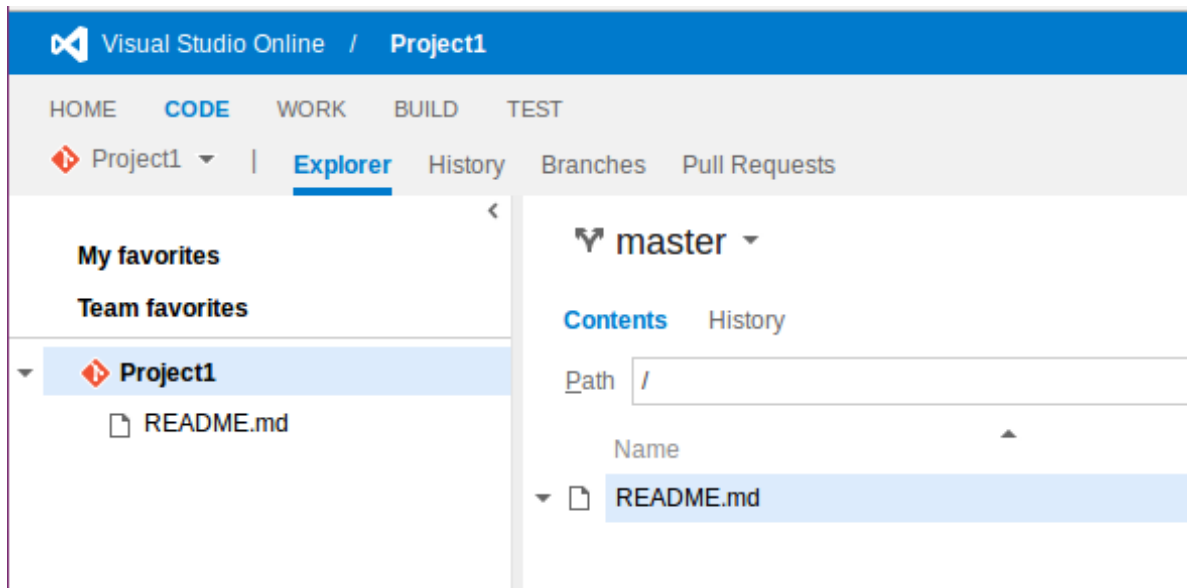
Visual Studio Online / Project1

HOME CODE WORK BUILD TEST

Project1 | Explorer History Branches Pull Requests

My favorites

Team favorites

Project1

README.md

master

Contents History

Path /

Name

README.md